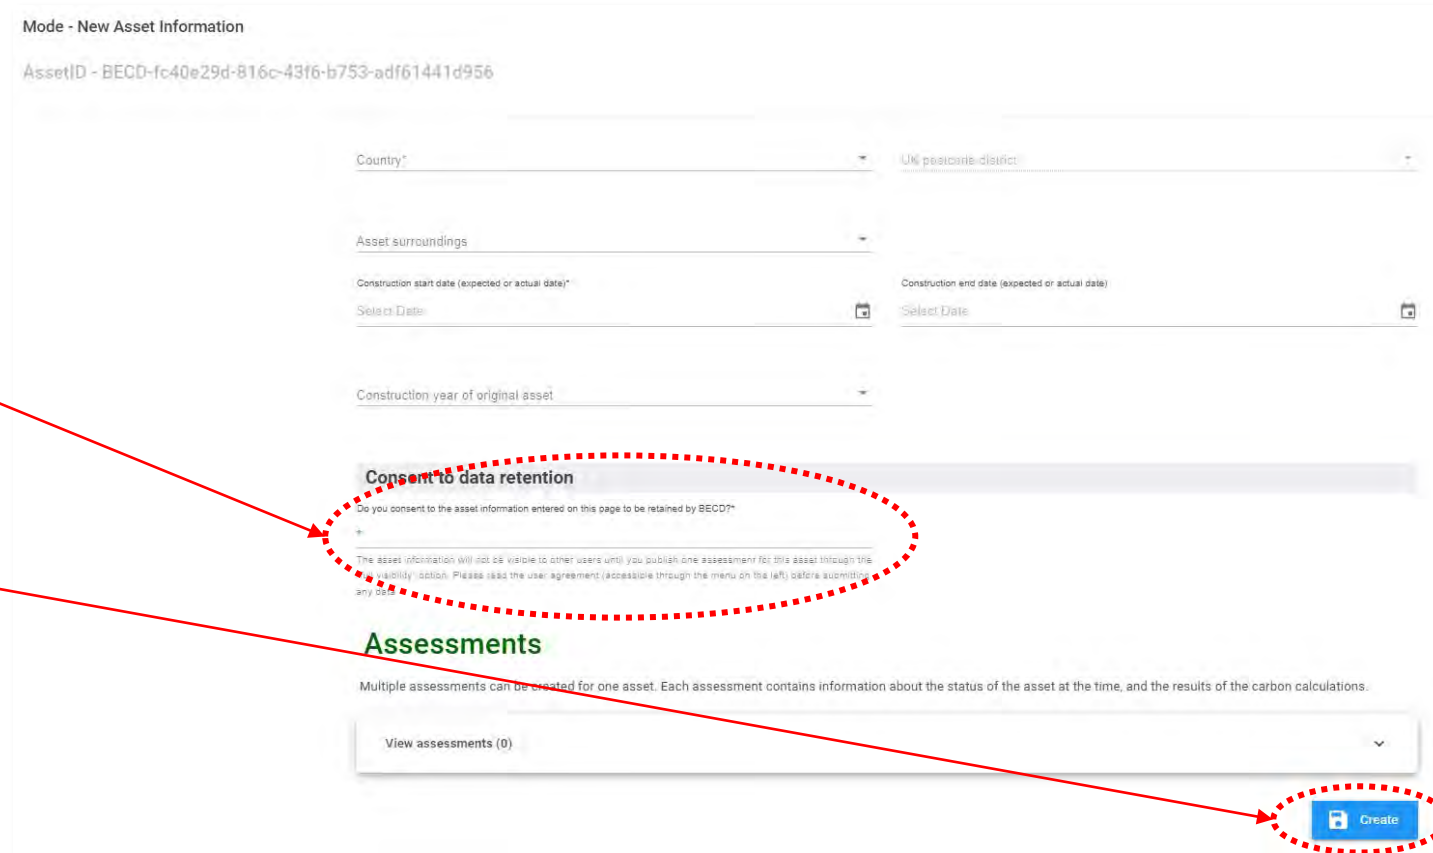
Mode - New Asset Information

AssetID - BECD-fc40e29d-816c-43f6-b753-adf61441d956

Country*

UK postcode district

Asset surroundings

Construction start date (expected or actual date)*

Select Date

Construction end date (expected or actual date)

Select Date

Construction year of original asset

Consent to data retention

Do you consent to the asset information entered on this page to be retained by BECD?*

The asset information will not be visible to other users until you publish one assessment for this asset through the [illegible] visibility' option. Please read the user agreement (accessible through the menu on the left) before submitting any data.

Assessments

Multiple assessments can be created for one asset. Each assessment contains information about the status of the asset at the time, and the results of the carbon calculations.

View assessments (0)

Create